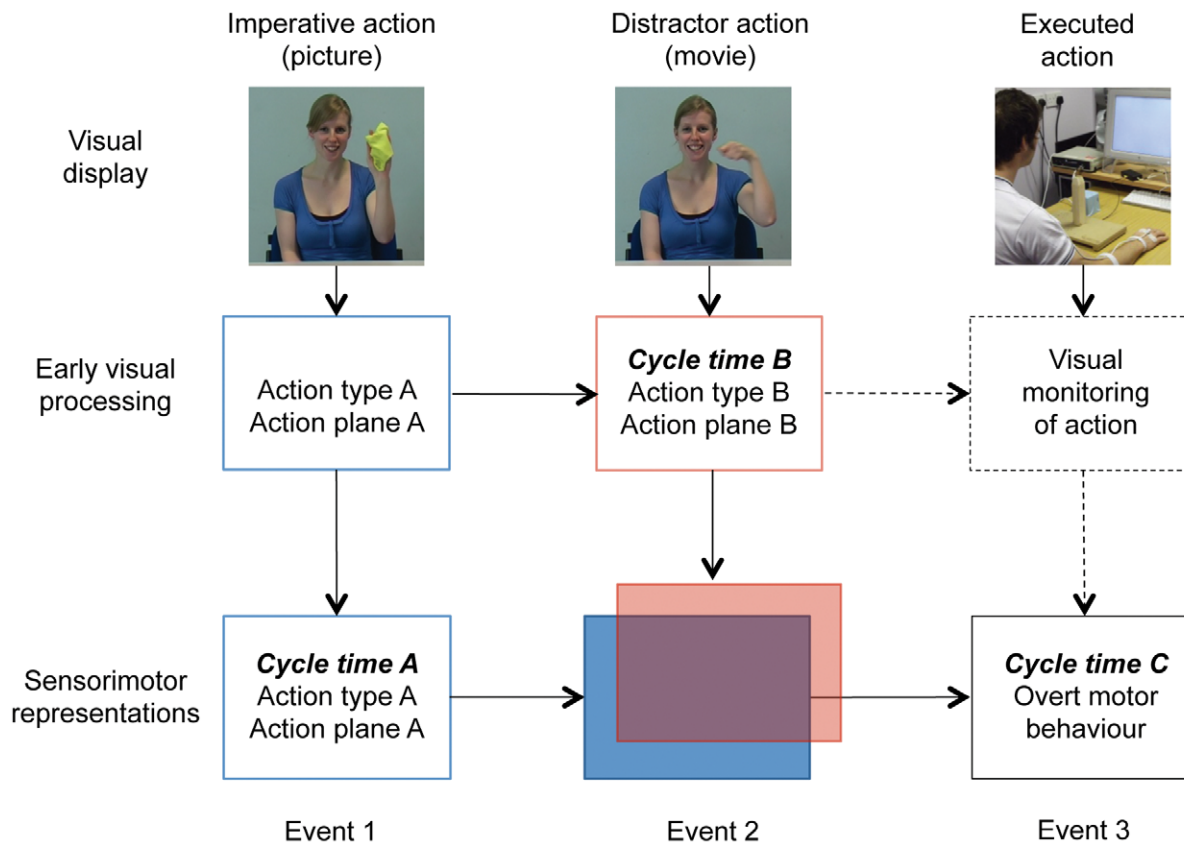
Imperative action (picture)

Distractor action (movie)

Executed action

Visual display

Early visual processing

Action type A
Action plane A

Cycle time B
Action type B
Action plane B

Visual monitoring of action

Sensorimotor representations

Cycle time A
Action type A
Action plane A

Cycle time C
Overt motor behaviour

Event 1

Event 2

Event 3